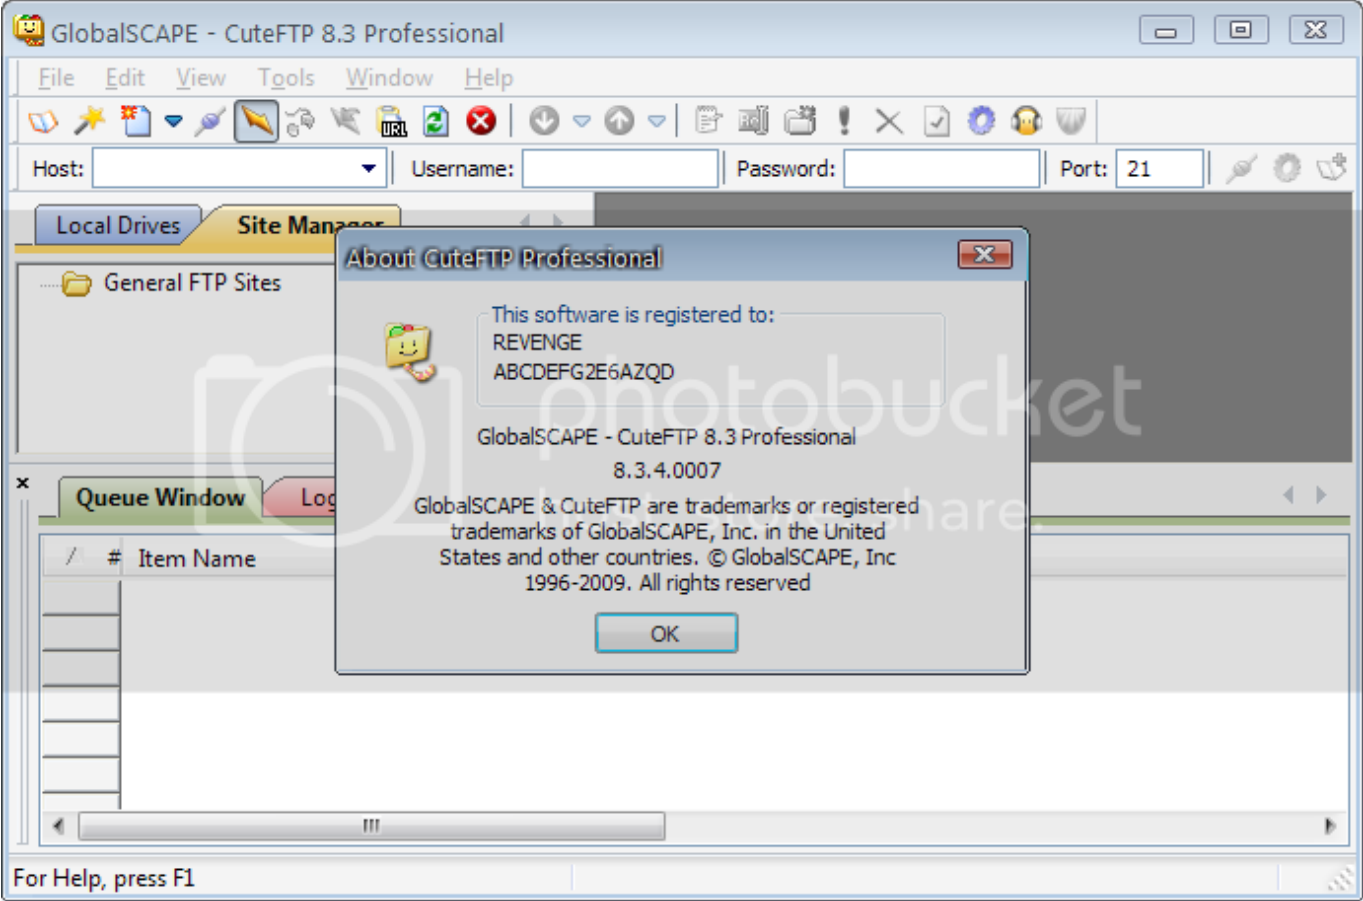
GlobalSCAPE - CuteFTP 8.3 Professional

File Edit View Tools Window Help

URL

Host: Username: Password: Port: 21

Local Drives Site Manager

General FTP Sites

About CuteFTP Professional

This software is registered to:
REVENGE
ABCDEFG2E6AZQD

GlobalSCAPE - CuteFTP 8.3 Professional

8.3.4.0007

GlobalSCAPE & CuteFTP are trademarks or registered trademarks of GlobalSCAPE, Inc. in the United States and other countries. © GlobalSCAPE, Inc 1996-2009. All rights reserved

OK

photobucket
host. store. share.

Queue Window Log

/ # Item Name

For Help, press F1